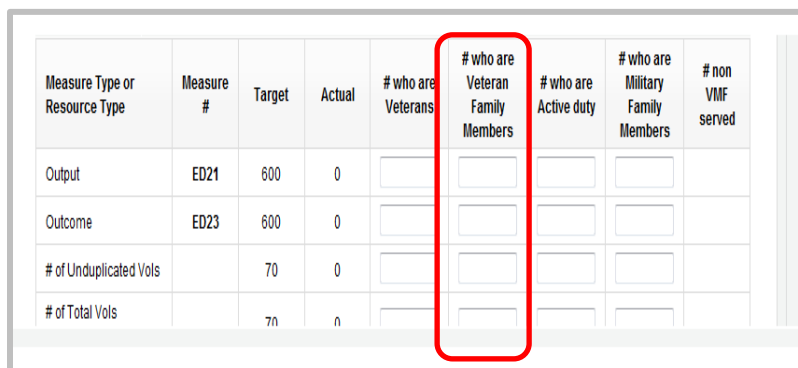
| Measure Type or Resource Type | Measure # | Target | Actual | # who are Veterans | # who are Veteran Family Members | # who are Active duty | # who are Military Family Members | # non VMF served |
|---|---|---|---|---|---|---|---|---|
| Output | ED21 | 600 | 0 | | | | | |
| Outcome | ED23 | 600 | 0 | | | | | |
| # of Unduplicated Vols | | 70 | 0 | | | | | |
| # of Total Vols | | 70 | 0 | | | | | |